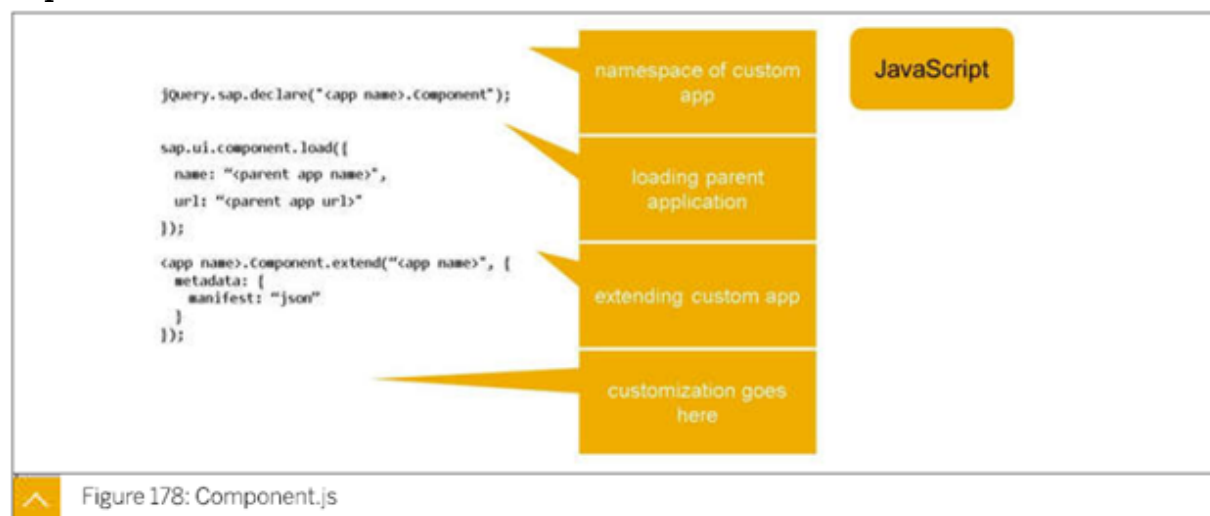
jQuery.sap.declare("<app name>.Component");

sap.ui.component.load({
name: "<parent app name>",
url: "<parent app url>"
});

<app name>.Component.extend("<app name>", {
metadata: {
manifest: "json"
}
});

namespace of custom app

loading parent application

extending custom app

customization goes here

JavaScript

Figure 178: Component.js